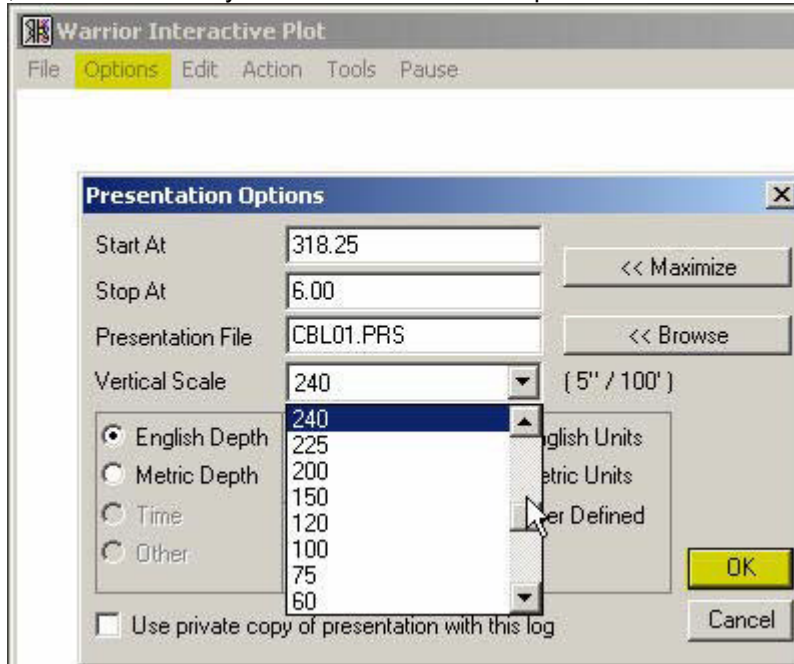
Warrior Interactive Plot
File Options Edit Action Tools Pause

Presentation Options
Start At 318.25
Stop At 6.00
<< Maximize
Presentation File CBL01.PRS
<< Browse
Vertical Scale 240
( 5" / 100' )
English Depth
Metric Depth
Time
Other
240
225
200
150
120
100
75
60
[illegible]glish Units
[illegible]tric Units
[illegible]er Defined
OK
Cancel
Use private copy of presentation with this log